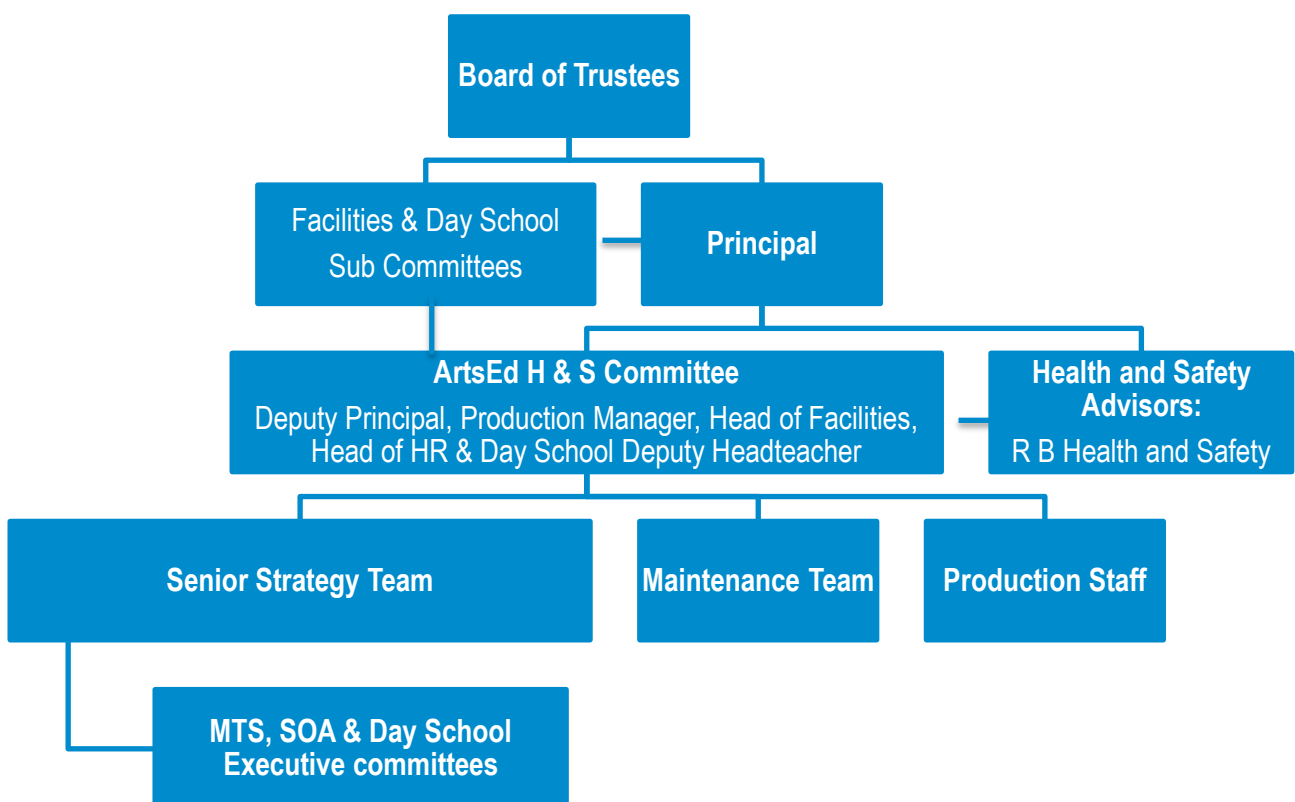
Board of Trustees

Facilities & Day School Sub Committees

Principal

ArtsEd H & S Committee
Deputy Principal, Production Manager, Head of Facilities, Head of HR & Day School Deputy Headteacher

Health and Safety Advisors:
R B Health and Safety

Senior Strategy Team

Maintenance Team

Production Staff

MTS, SOA & Day School Executive committees